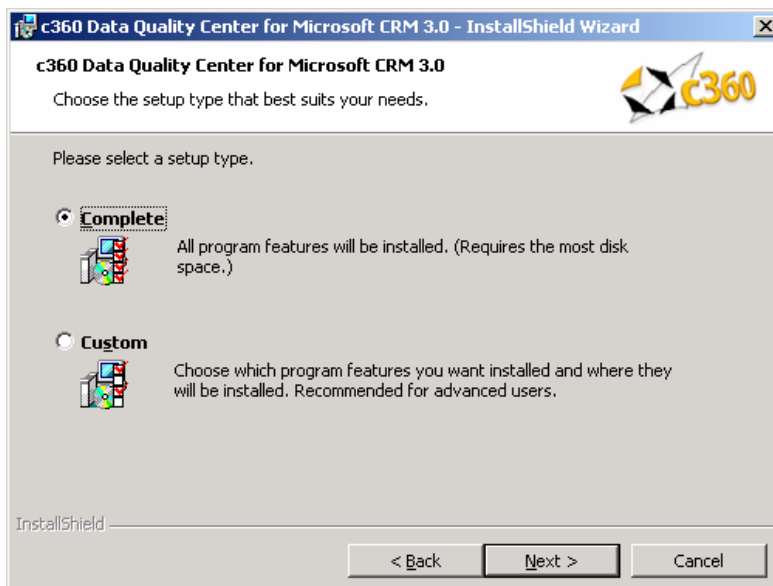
c360 Data Quality Center for Microsoft CRM 3.0 - InstallShield Wizard

c360 Data Quality Center for Microsoft CRM 3.0

Choose the setup type that best suits your needs.

c360

Please select a setup type.

Complete

All program features will be installed. (Requires the most disk space.)

Custom

Choose which program features you want installed and where they will be installed. Recommended for advanced users.

InstallShield

< Back

Next >

Cancel